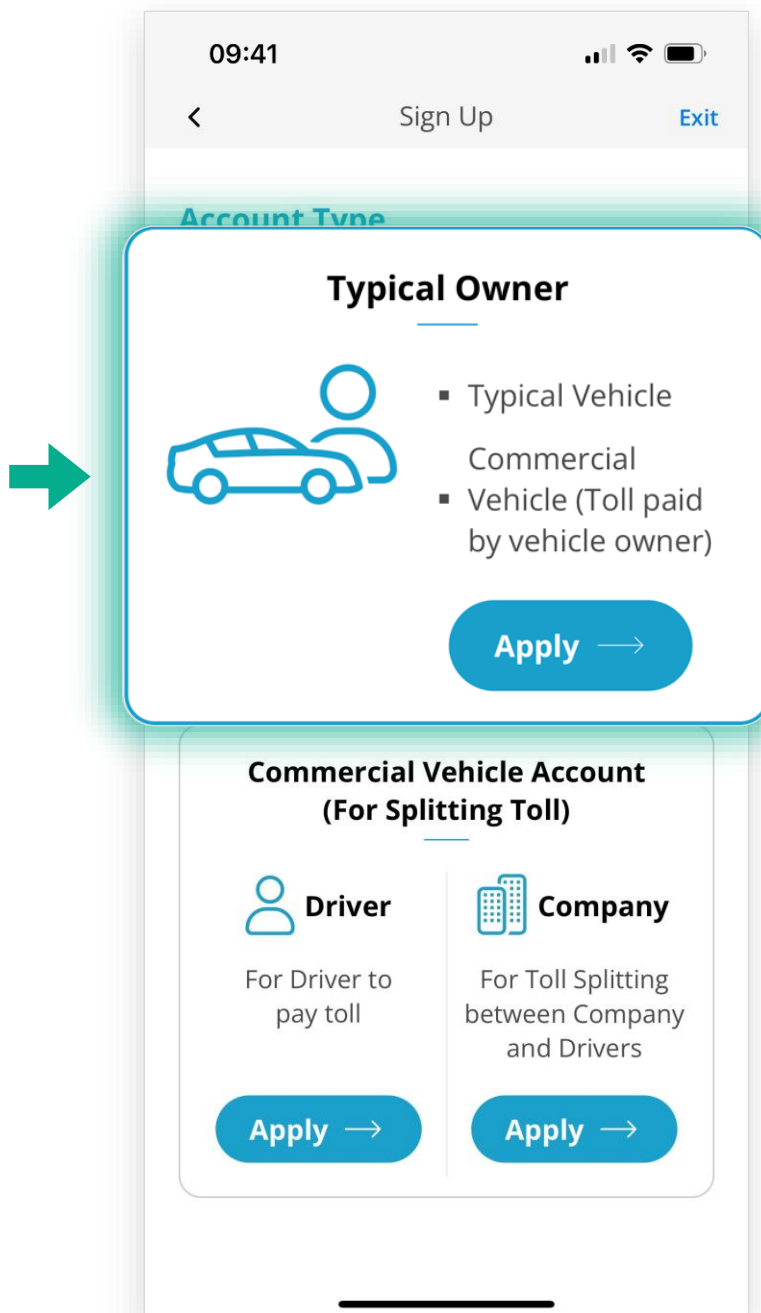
09:41

<

Sign Up

Exit

Account Type

Typical Owner

▪ Typical Vehicle

▪ Commercial Vehicle (Toll paid by vehicle owner)

Apply →

Commercial Vehicle Account (For Splitting Toll)

Driver

For Driver to pay toll

Apply →

Company

For Toll Splitting between Company and Drivers

Apply →